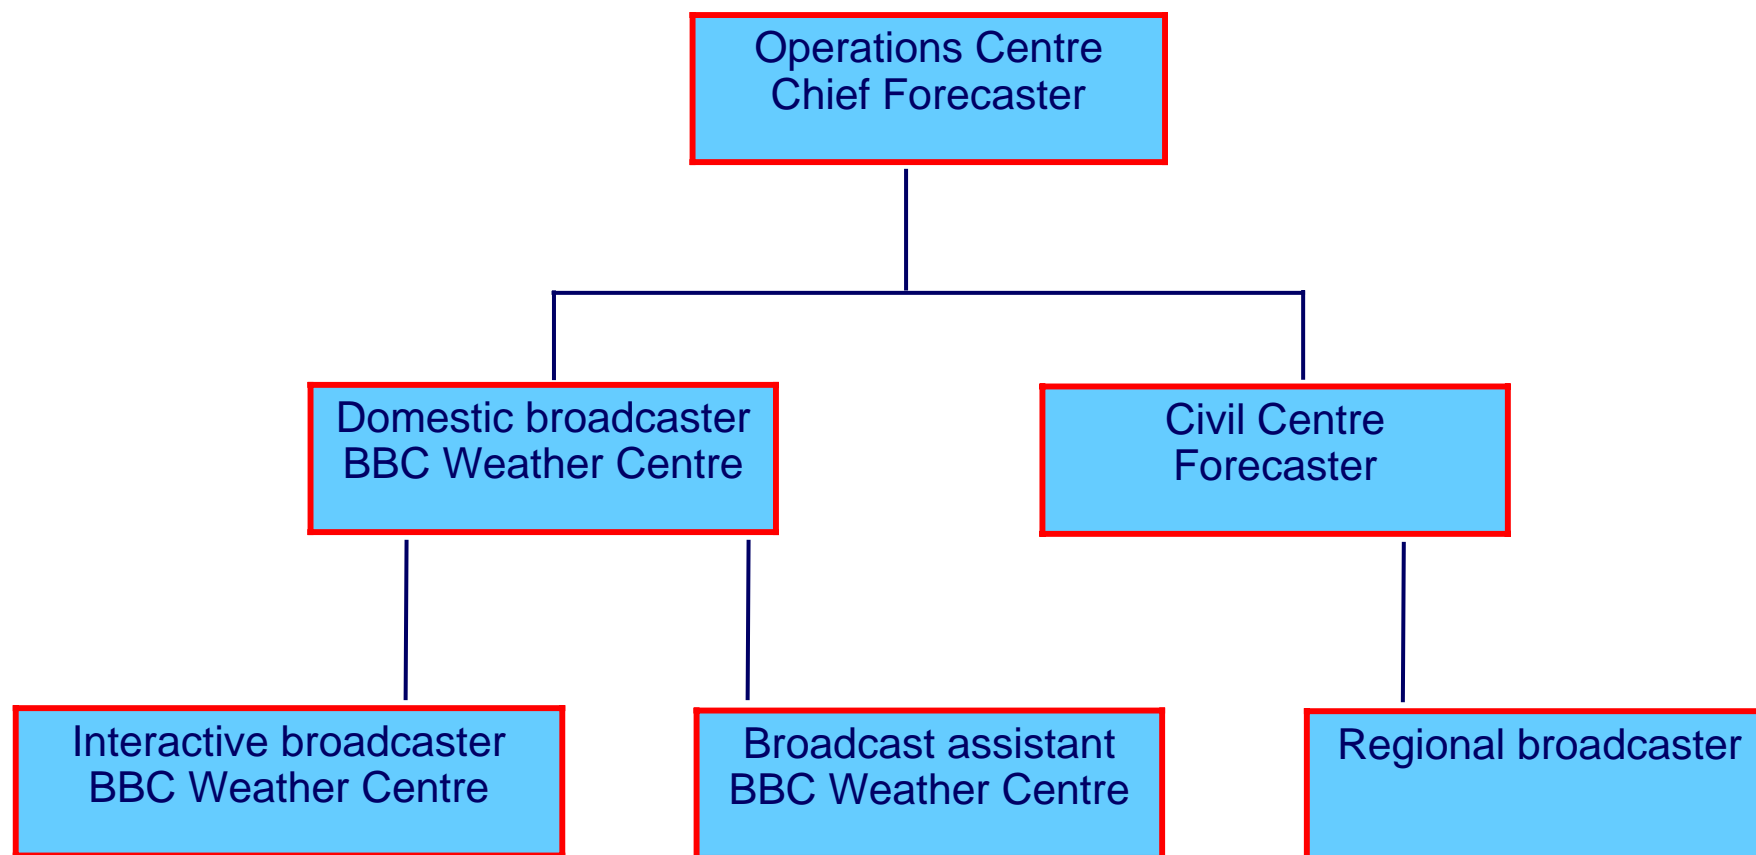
Operations Centre
Chief Forecaster

Domestic broadcaster
BBC Weather Centre

Civil Centre
Forecaster

Interactive broadcaster
BBC Weather Centre

Broadcast assistant
BBC Weather Centre

Regional broadcaster